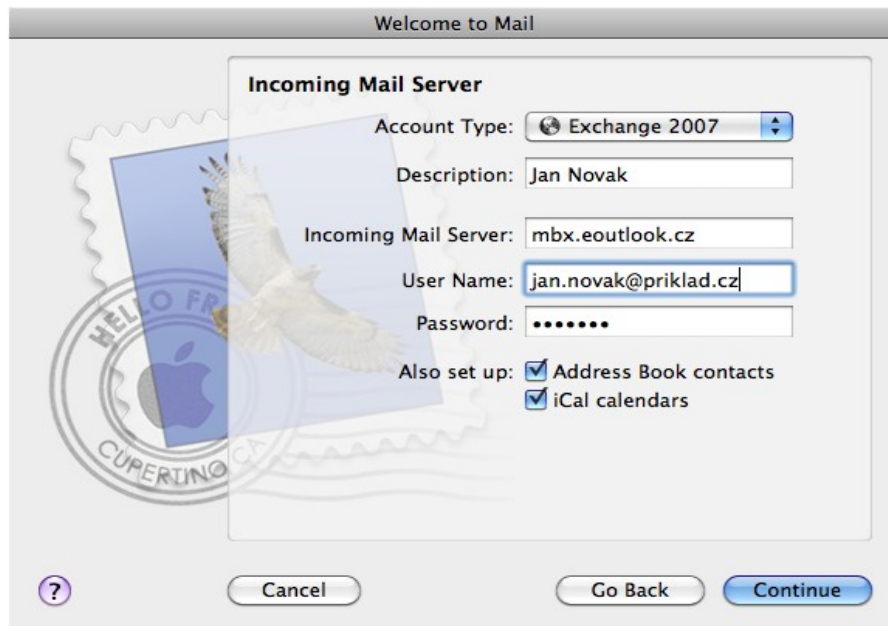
Welcome to Mail

Incoming Mail Server

Account Type: Exchange 2007

Description: Jan Novak

Incoming Mail Server: mbx.eoutlook.cz

User Name: jan.novak@priklad.cz

Password: •••••••

Also set up: Address Book contacts
iCal calendars

HELLO FR

CUPERTINO CA

?

Cancel

Go Back

Continue